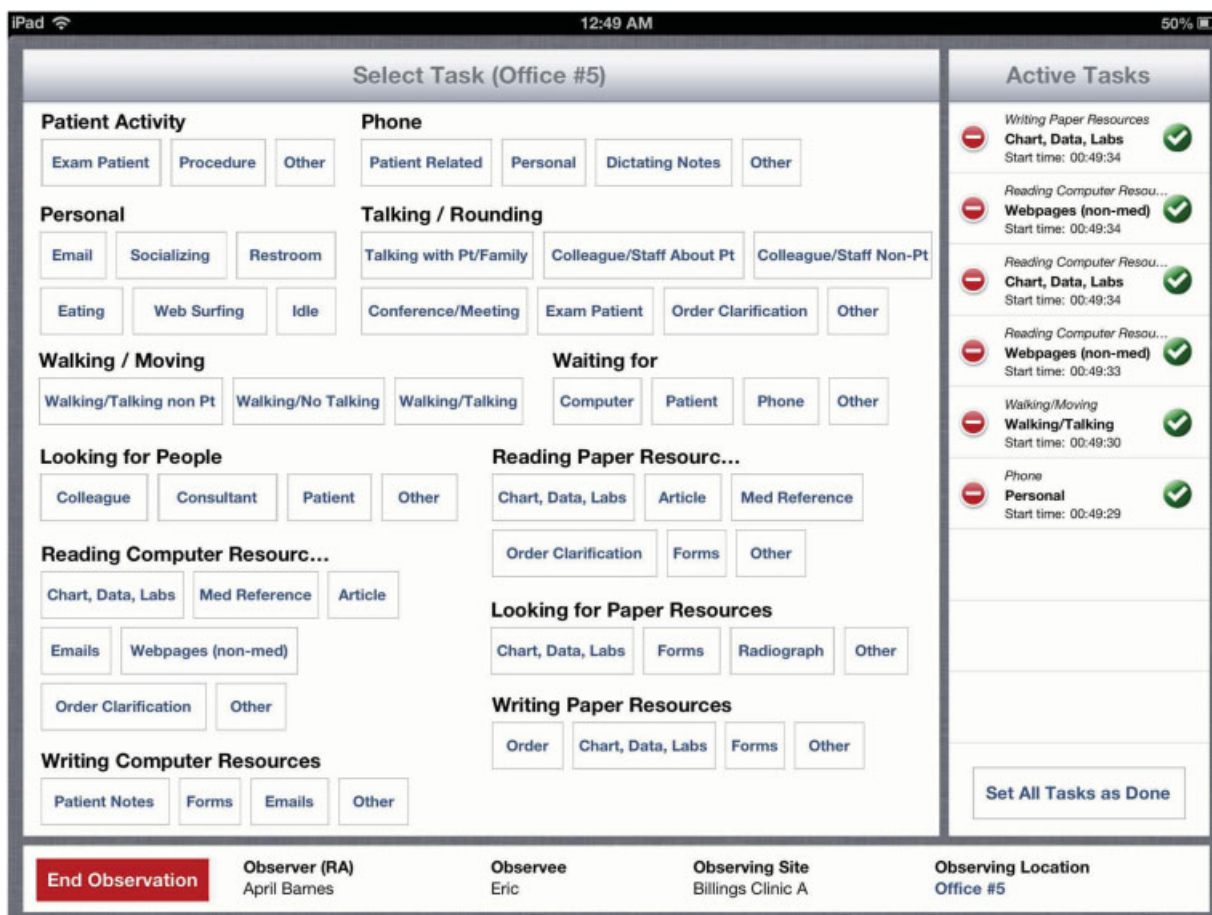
iPad 12:49 AM 50%

Select Task (Office #5)

Patient Activity
Exam Patient | Procedure | Other

Phone
Patient Related | Personal | Dictating Notes | Other

Personal
Email | Socializing | Restroom
Eating | Web Surfing | Idle

Talking / Rounding
Talking with Pt/Family | Colleague/Staff About Pt | Colleague/Staff Non-Pt
Conference/Meeting | Exam Patient | Order Clarification | Other

Walking / Moving
Walking/Talking non Pt | Walking/No Talking | Walking/Talking

Waiting for
Computer | Patient | Phone | Other

Looking for People
Colleague | Consultant | Patient | Other

Reading Paper Resourc...
Chart, Data, Labs | Article | Med Reference
Order Clarification | Forms | Other

Reading Computer Resourc...
Chart, Data, Labs | Med Reference | Article
Emails | Webpages (non-med)
Order Clarification | Other

Looking for Paper Resources
Chart, Data, Labs | Forms | Radiograph | Other

Writing Paper Resources
Order | Chart, Data, Labs | Forms | Other

Writing Computer Resources
Patient Notes | Forms | Emails | Other

Active Tasks

Writing Paper Resources
Chart, Data, Labs
Start time: 00:49:34

Reading Computer Resou...
Webpages (non-med)
Start time: 00:49:34

Reading Computer Resou...
Chart, Data, Labs
Start time: 00:49:34

Reading Computer Resou...
Webpages (non-med)
Start time: 00:49:33

Walking/Moving
Walking/Talking
Start time: 00:49:30

Phone
Personal
Start time: 00:49:29

Set All Tasks as Done

End Observation

Observer (RA)
April Barnes

Observee
Eric

Observing Site
Billings Clinic A

Observing Location
Office #5